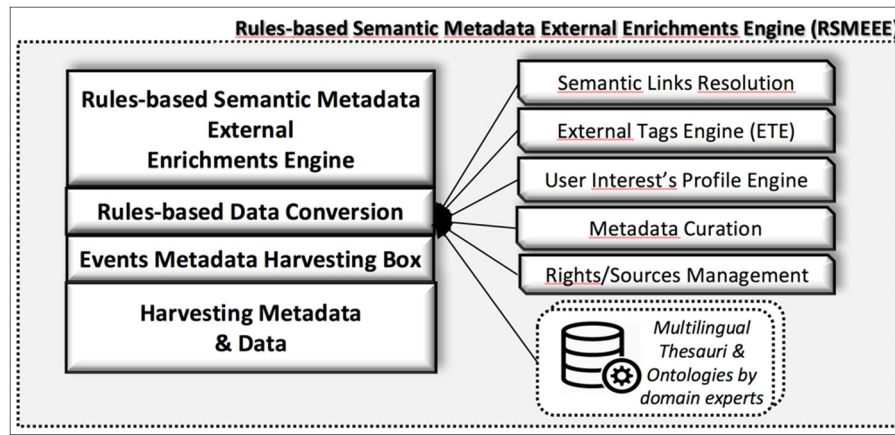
Rules-based Semantic Metadata External Enrichments Engine (RSMEEE)

Rules-based Semantic Metadata External Enrichments Engine

Rules-based Data Conversion

Events Metadata Harvesting Box

Harvesting Metadata & Data

Semantic Links Resolution

External Tags Engine (ETE)

User Interest's Profile Engine

Metadata Curation

Rights/Sources Management

Multilingual Thesauri & Ontologies by domain experts